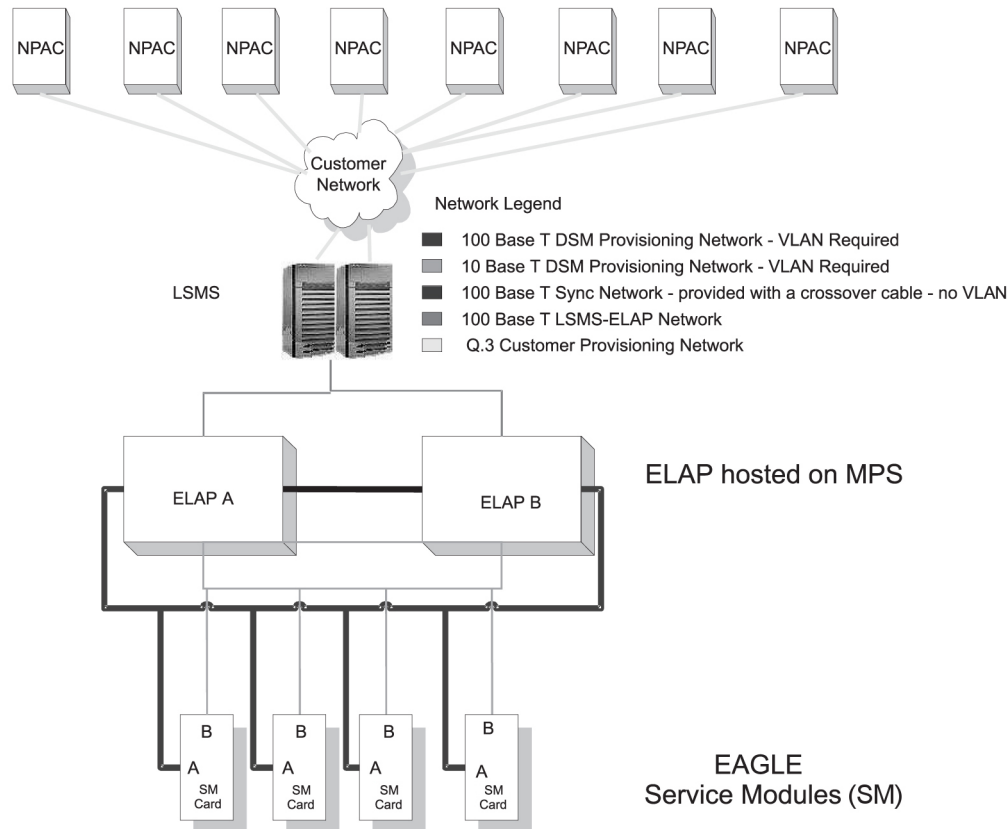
NPAC NPAC NPAC NPAC NPAC NPAC NPAC NPAC

Customer Network

Network Legend

100 Base T DSM Provisioning Network - VLAN Required
10 Base T DSM Provisioning Network - VLAN Required
100 Base T Sync Network - provided with a crossover cable - no VLAN
100 Base T LSMS-ELAP Network
Q.3 Customer Provisioning Network

LSMS

ELAP A

ELAP B

ELAP hosted on MPS

B
A
SM Card

B
A
SM Card

B
A
SM Card

B
A
SM Card

EAGLE
Service Modules (SM)